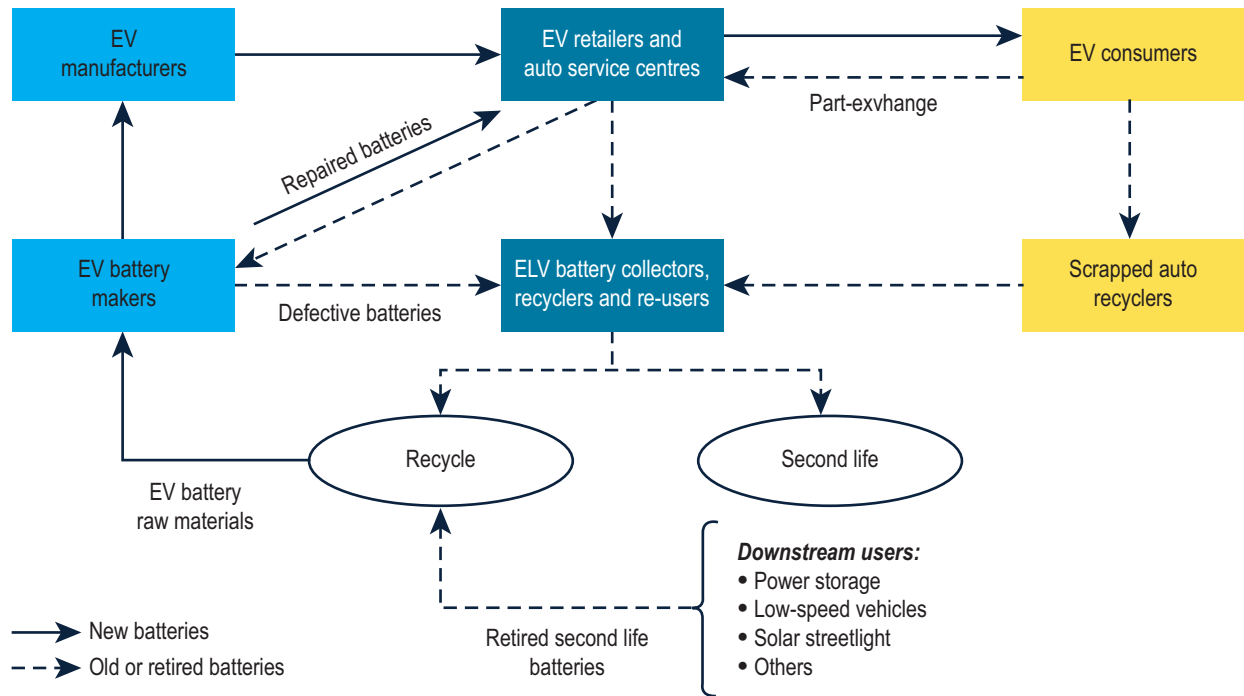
EV manufacturers

EV retailers and auto service centres

EV consumers

Part-exvhange

Repaired batteries

EV battery makers

ELV battery collectors, recyclers and re-users

Scrapped auto recyclers

Defective batteries

Recycle

Second life

EV battery raw materials

*Downstream users:*
• Power storage
• Low-speed vehicles
• Solar streetlight
• Others

Retired second life batteries

New batteries

Old or retired batteries